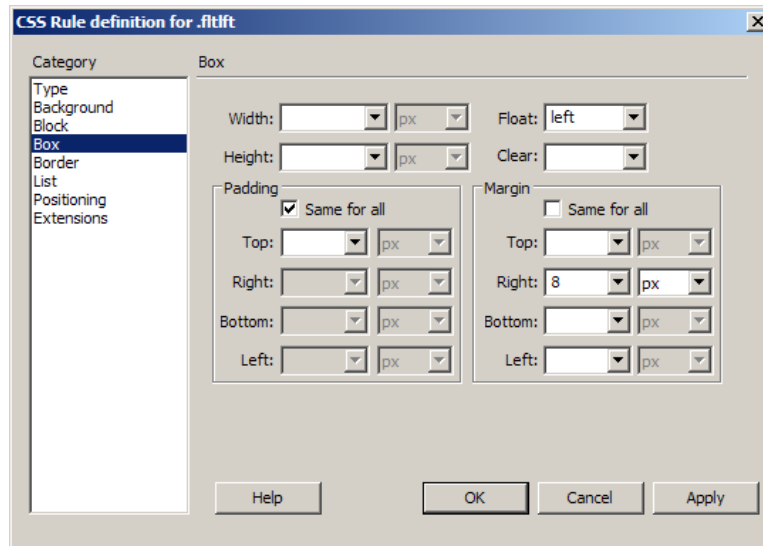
CSS Rule definition for .fltlft

Category
Type
Background
Block
Box
Border
List
Positioning
Extensions

Box

Width: px
Height: px
Float: left
Clear:

Padding
Same for all
Top: px
Right: px
Bottom: px
Left: px

Margin
Same for all
Top: px
Right: 8 px
Bottom: px
Left: px

Help
OK
Cancel
Apply